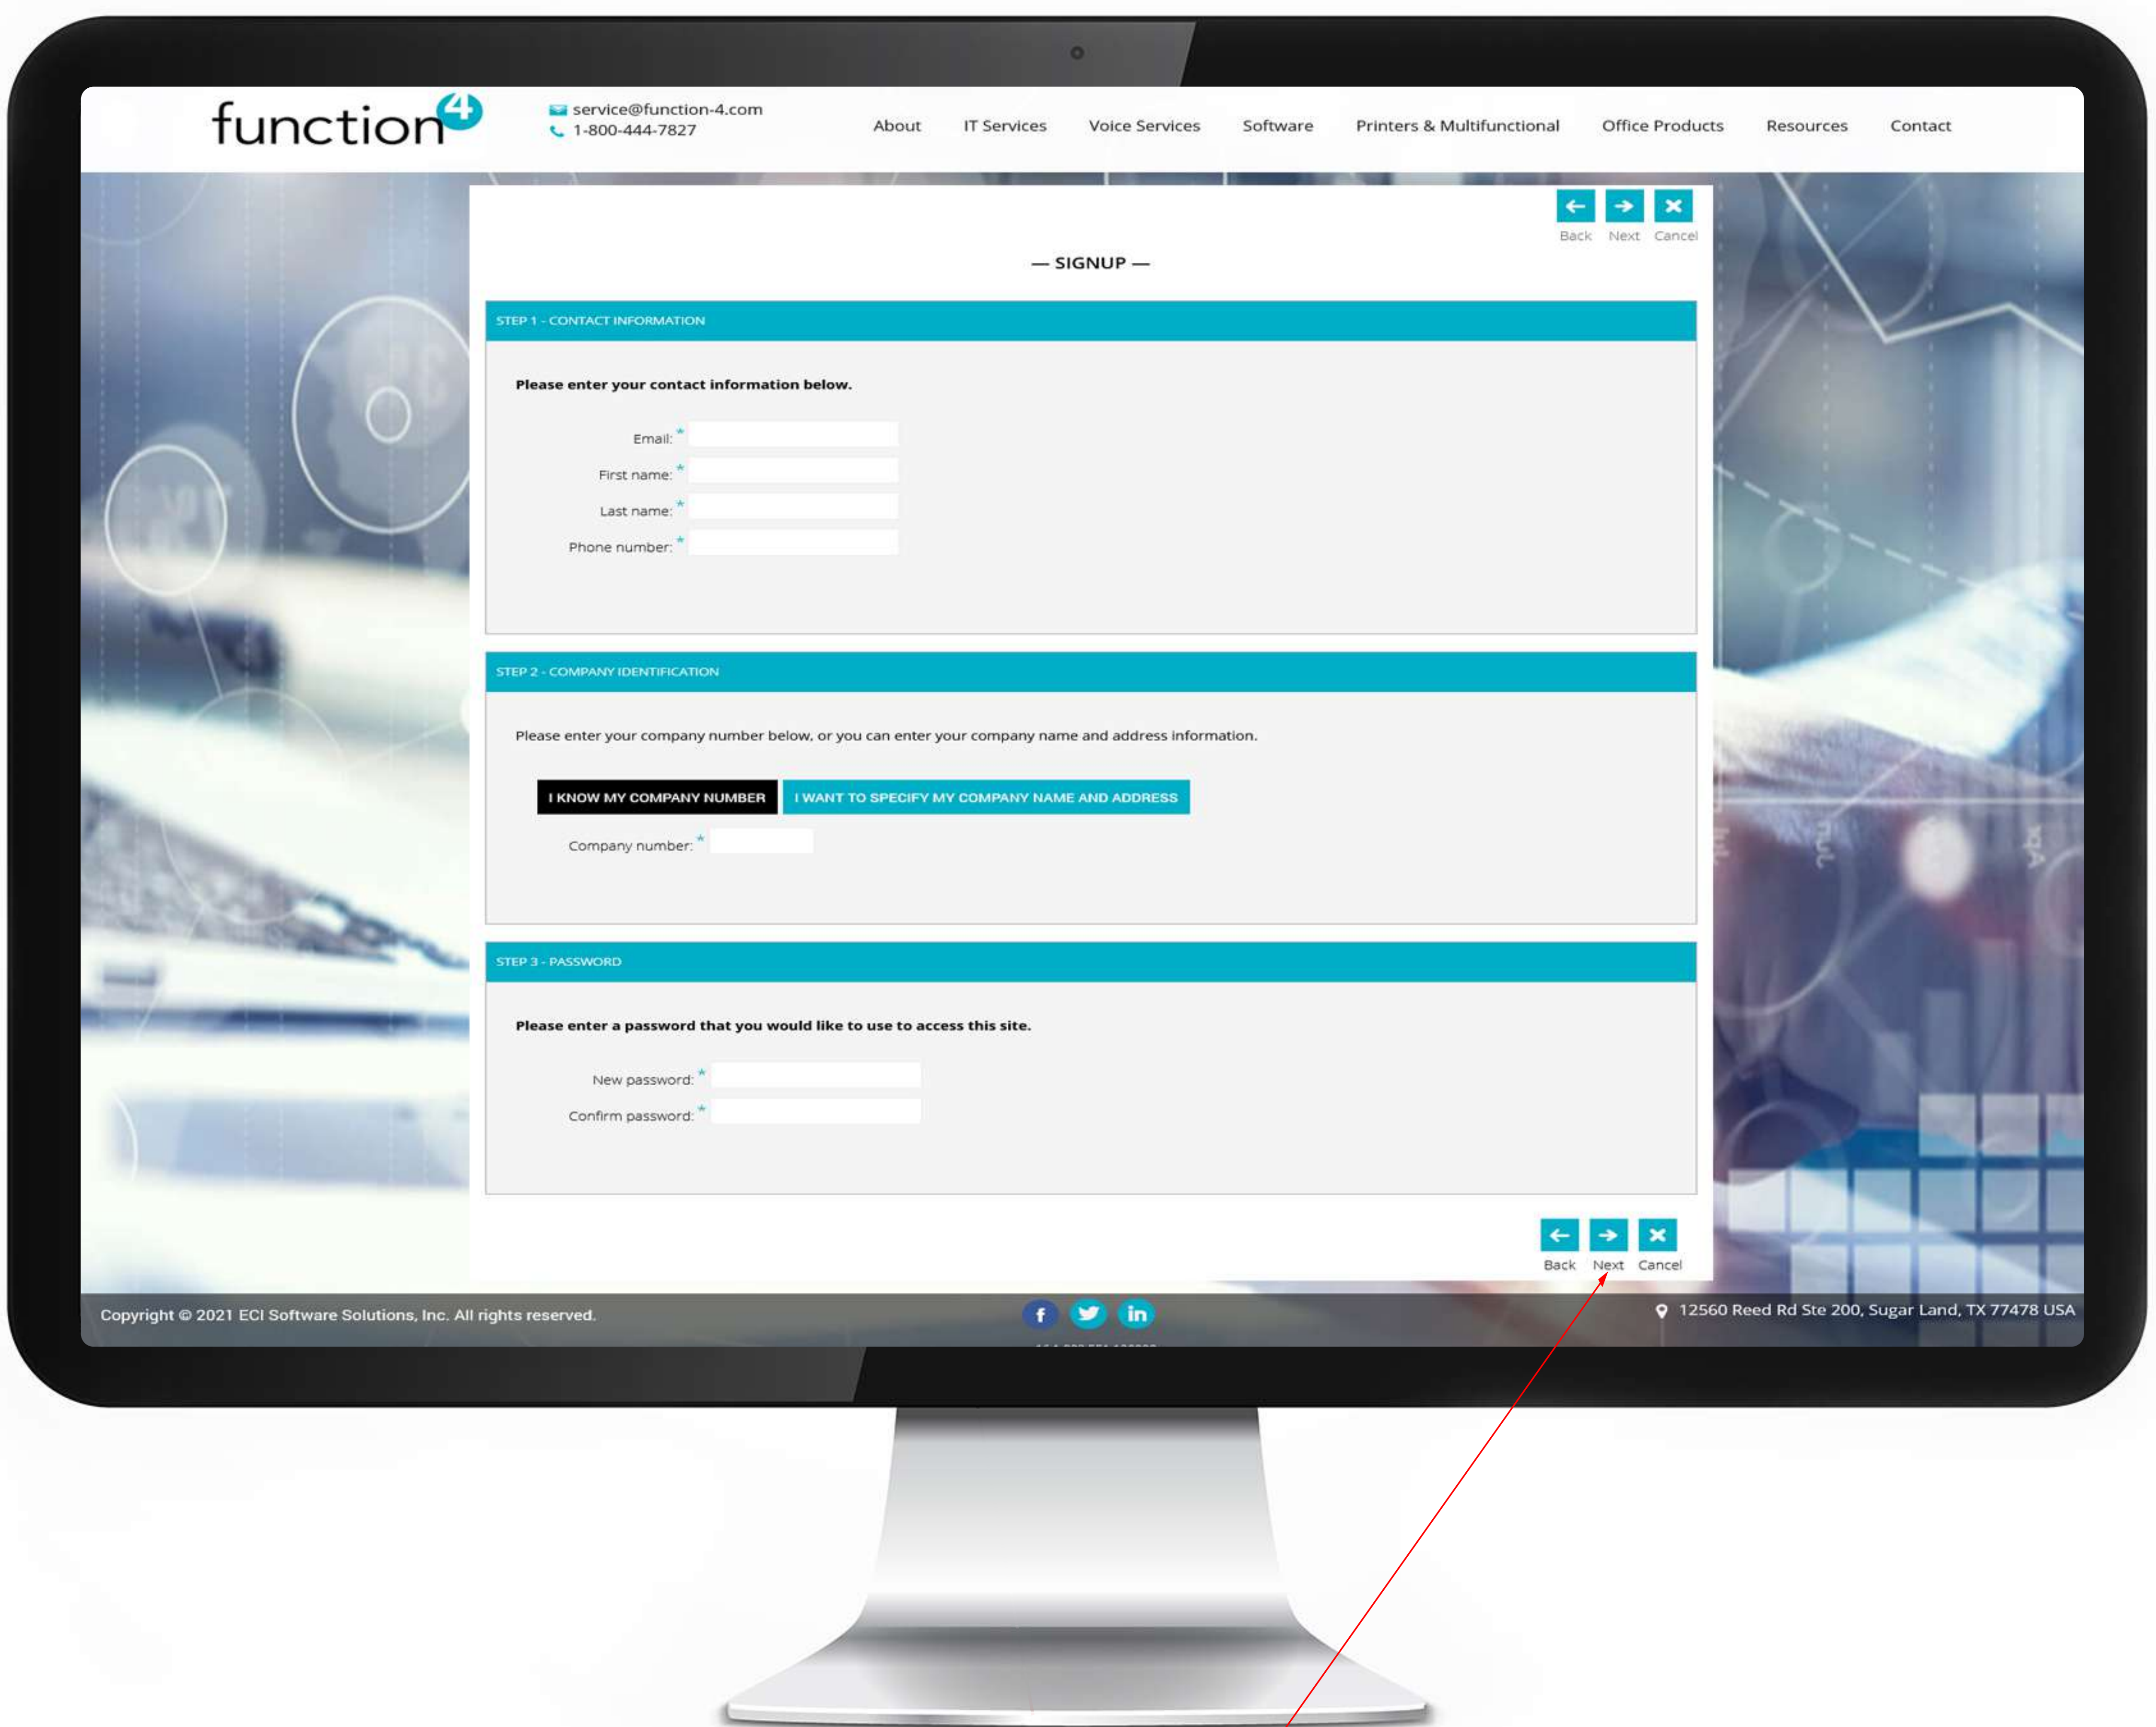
function4

service@function-4.com
1-800-444-7827

About IT Services Voice Services Software Printers & Multifunctional Office Products Resources Contact

Back Next Cancel

— SIGNUP —

STEP 1 - CONTACT INFORMATION

Please enter your contact information below.

Email: *
First name: *
Last name: *
Phone number: *

STEP 2 - COMPANY IDENTIFICATION

Please enter your company number below, or you can enter your company name and address information.

I KNOW MY COMPANY NUMBER I WANT TO SPECIFY MY COMPANY NAME AND ADDRESS

Company number: *

STEP 3 - PASSWORD

Please enter a password that you would like to use to access this site.

New password: *
Confirm password: *

Back Next Cancel

Copyright © 2021 ECI Software Solutions, Inc. All rights reserved.

f in

12560 Reed Rd Ste 200, Sugar Land, TX 77478 USA